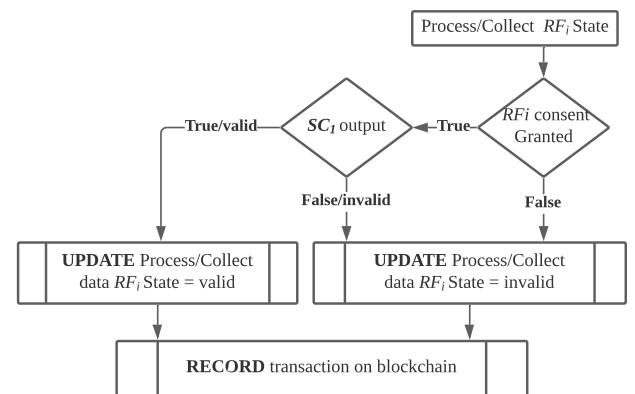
Process/Collect $RF_i$ State

$RFi$ consent Granted

True

$SC_1$ output

True/valid

False/invalid

False

UPDATE Process/Collect data $RF_i$ State = valid

UPDATE Process/Collect data $RF_i$ State = invalid

RECORD transaction on blockchain